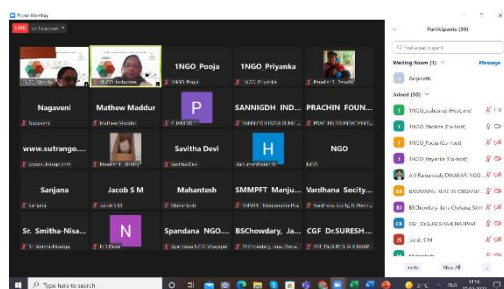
Zoom Meeting

LIVE on Facebook

1NGO_Pooja
1NGO_Priyanka
1NGO Pooja
1NGO Priyanka

Nagaveni
Mathew Maddur
P
SANNIDGH IND...
PRACHIN FOUN...
Nagaveni
Mathew Maddur
SANNIDGH INDIA SUNE...
PRACHIN FOUNDATION...

www.sutrango....
Savitha Devi
H
NGO
Savitha Devi

Sanjana
Jacob S M
Mahantesh
SMMPFT Manju...
Vardhana Society...
Sanjana
Mahantesh
SMMPFT Manjunatha Pra...

Sr. Smitha-Nisa...
N
Spandana NGO...
BSChowdary, Ja...
CGF Dr.SURESH...
Sr. Smitha-Nisarga
Spandana NGO Mysore
BSChowdary, Jana Chet...
CGF Dr.SURESH B.K.NAVANA...

Participants (89)
Find a participant
Waiting Room (1)
Message
Jagadish
Joined (88)
1NGO_Sudhakara (Host, me)
1NGO_Sandeep (Co-host)
1NGO_Pooja (Co-host)
1NGO_Priyanka (Co-host)
A.R Ramananda, DRAKAR NGO
BADAVARA MAKKALA ORGANI...
BSChowdary, Jana Chetana Seva
CGF DR.SURESH B.K.NAVANA...
Jacob S M
Invite
Mute All

Type here to search